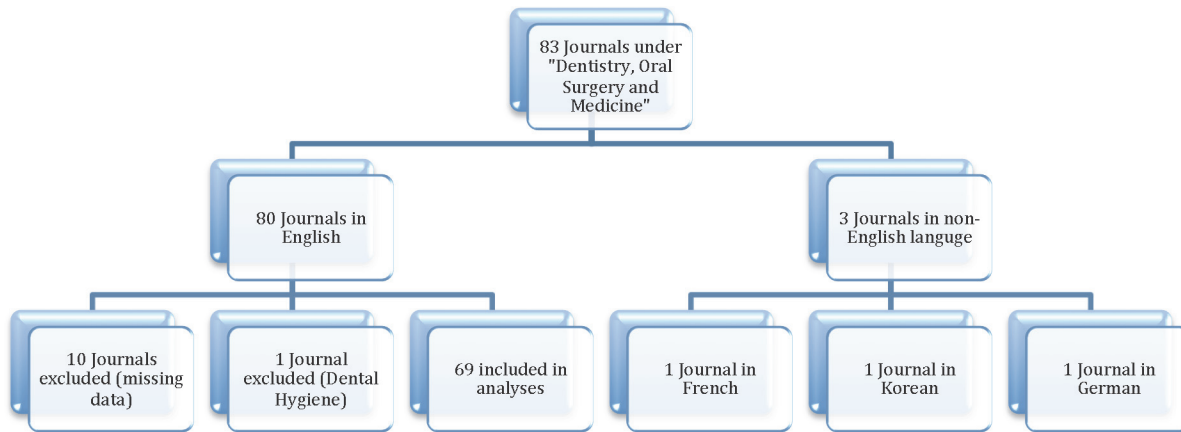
83 Journals under "Dentistry, Oral Surgery and Medicine"

80 Journals in English

3 Journals in non-English languge

10 Journals excluded (missing data)

1 Journal excluded (Dental Hygiene)

69 included in analyses

1 Journal in French

1 Journal in Korean

1 Journal in German